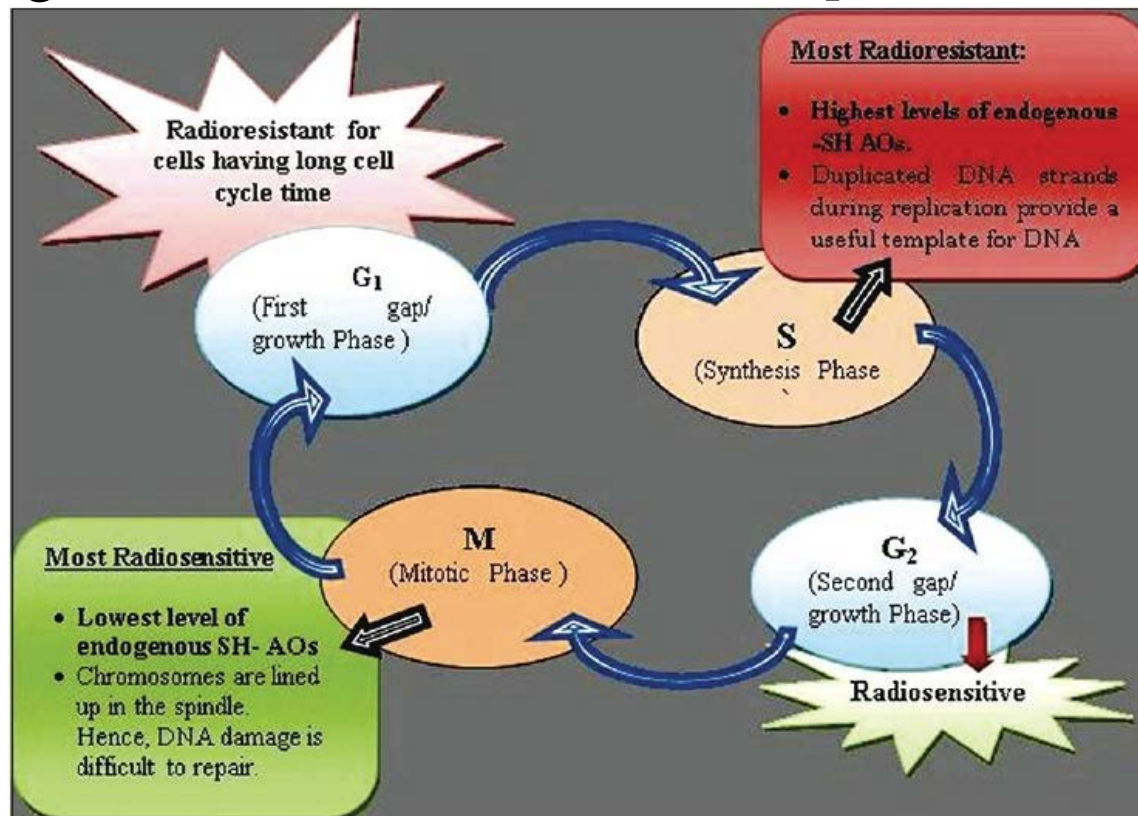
Radioresistant for cells having long cell cycle time

Most Radioresistant:

- Highest levels of endogenous -SH AOs.
- Duplicated DNA strands during replication provide a useful template for DNA

$G_1$
(First gap/ growth Phase )

S
(Synthesis Phase

$G_2$
(Second gap/ growth Phase)

Radiosensitive

M
(Mitotic Phase )

Most Radiosensitive

- Lowest level of endogenous SH- AOs
- Chromosomes are lined up in the spindle. Hence, DNA damage is difficult to repair.